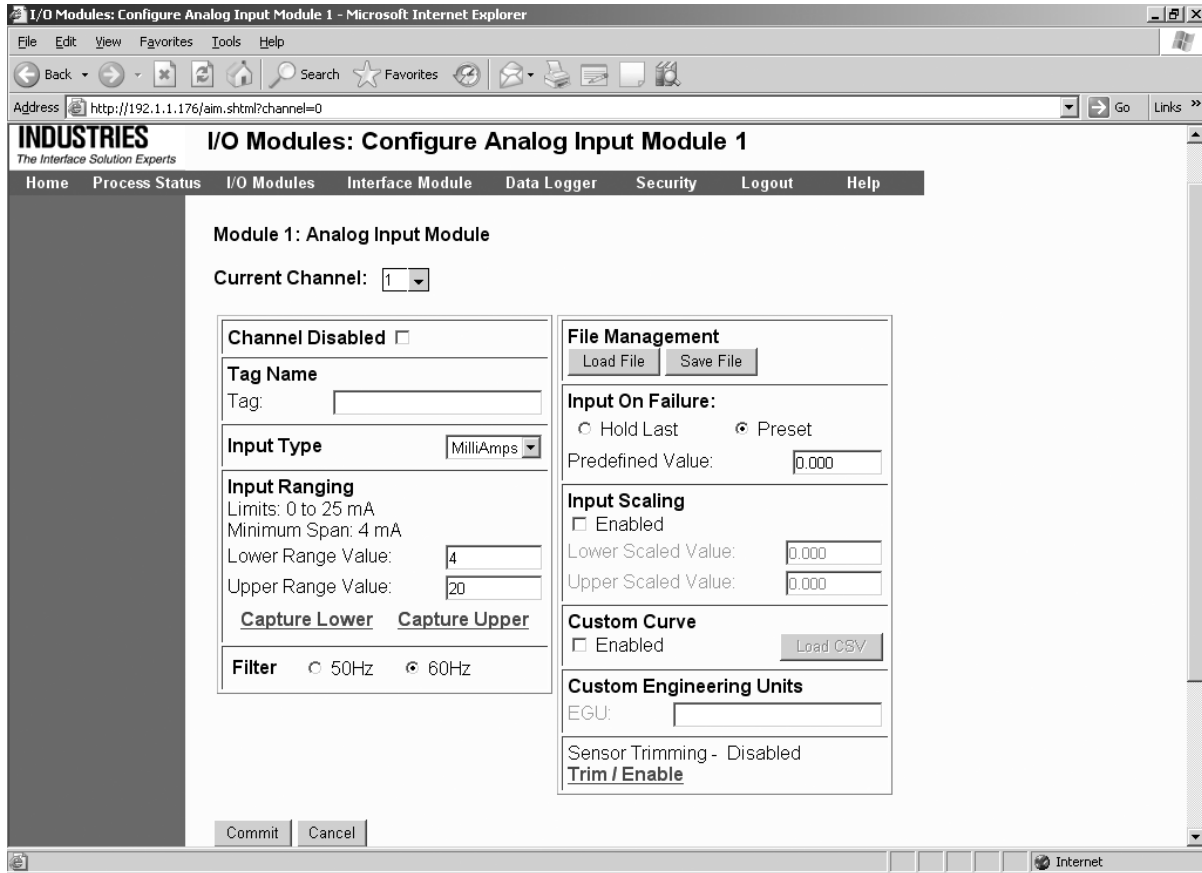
I/O Modules: Configure Analog Input Module 1 - Microsoft Internet Explorer

File Edit View Favorites Tools Help

Back Search Favorites

Address http://192.1.1.176/aim.shtml?channel=0 Go Links »

INDUSTRIES
The Interface Solution Experts

I/O Modules: Configure Analog Input Module 1

Home Process Status I/O Modules Interface Module Data Logger Security Logout Help

Module 1: Analog Input Module

Current Channel: 1

Channel Disabled

Tag Name
Tag:

Input Type MilliAmps

Input Ranging
Limits: 0 to 25 mA
Minimum Span: 4 mA
Lower Range Value: 4
Upper Range Value: 20
Capture Lower Capture Upper

Filter 50Hz 60Hz

File Management
Load File Save File

Input On Failure:
Hold Last Preset
Predefined Value: 0.000

Input Scaling
Enabled
Lower Scaled Value: 0.000
Upper Scaled Value: 0.000

Custom Curve
Enabled Load CSV

Custom Engineering Units
EGU:

Sensor Trimming - Disabled
Trim / Enable

Commit Cancel

Internet